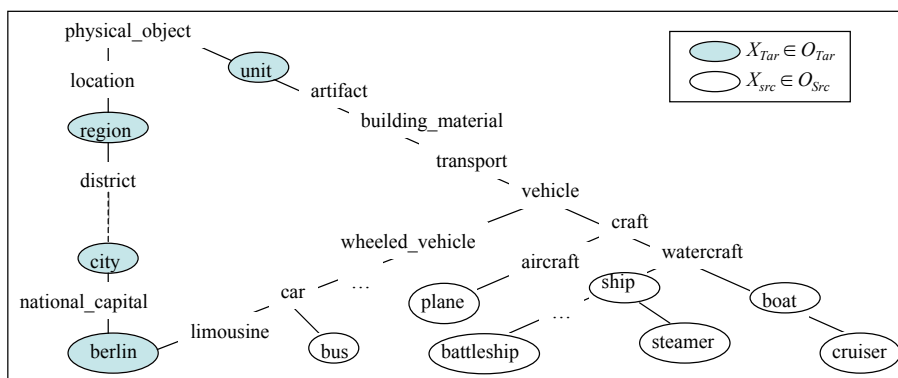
physical_object

unit

location

artifact

region

building_material

transport

district

vehicle

craft

wheeled_vehicle

watercraft

city

aircraft

car

…

ship

national_capital

plane

boat

limousine

…

berlin

bus

battleship

steamer

cruiser

$X_{Tar} \in O_{Tar}$

$X_{src} \in O_{Src}$